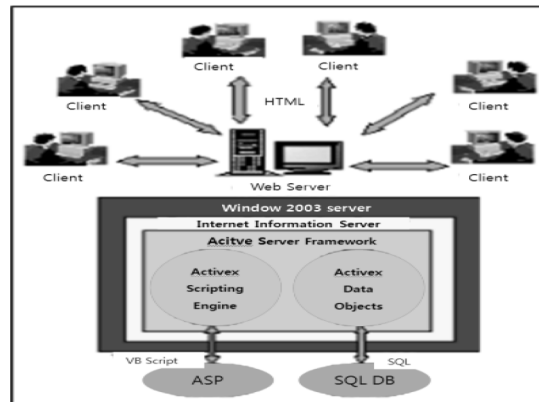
Client

Client

HTML

Client

Client

Client

Client

Web Server

Window 2003 server

Internet Information Server

Acitve Server Framework

Activex Scripting Engine

Activex Data Objects

VB Script

SQL

ASP

SQL DB